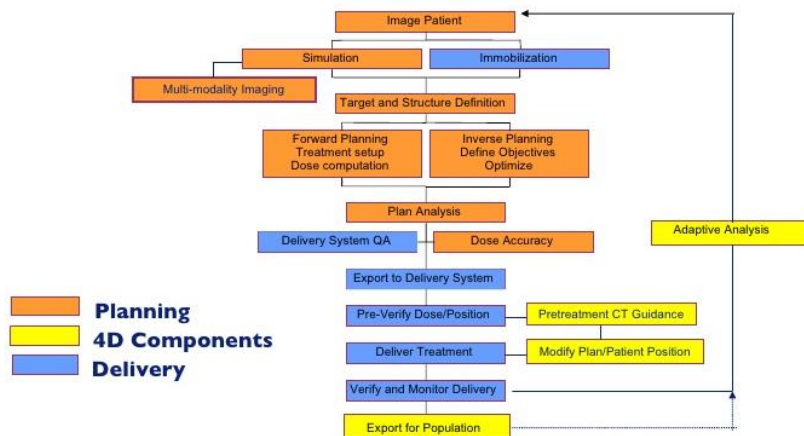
Image Patient

Simulation

Immobilization

Multi-modality Imaging

Target and Structure Definition

Forward Planning
Treatment setup
Dose computation

Inverse Planning
Define Objectives
Optimize

Plan Analysis

Delivery System QA

Dose Accuracy

Adaptive Analysis

Export to Delivery System

Pre-Verify Dose/Position

Pretreatment CT Guidance

Deliver Treatment

Modify Plan/Patient Position

Verify and Monitor Delivery

Export for Population

Planning

4D Components

Delivery